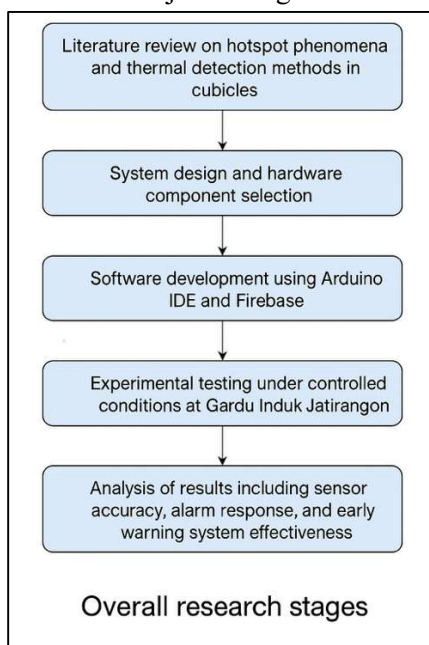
Literature review on hotspot phenomena and thermal detection methods in cubicles

System design and hardware component selection

Software development using Arduino IDE and Firebase

Experimental testing under controlled conditions at Gardu Induk Jatirangon

Analysis of results including sensor accuracy, alarm response, and early warning system effectiveness

Overall research stages